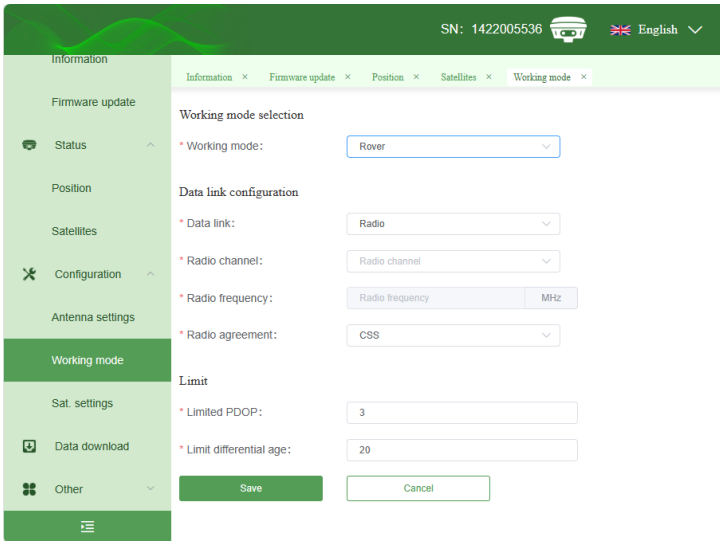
SN: 1422005536

English

Information

Firmware update

Status

Position

Satellites

Configuration

Antenna settings

Working mode

Sat. settings

Data download

Other

Information × Firmware update × Position × Satellites × Working mode ×

Working mode selection

* Working mode: Rover

Data link configuration

* Data link: Radio

* Radio channel: Radio channel

* Radio frequency: Radio frequency MHz

* Radio agreement: CSS

Limit

* Limited PDOP: 3

* Limit differential age: 20

Save

Cancel